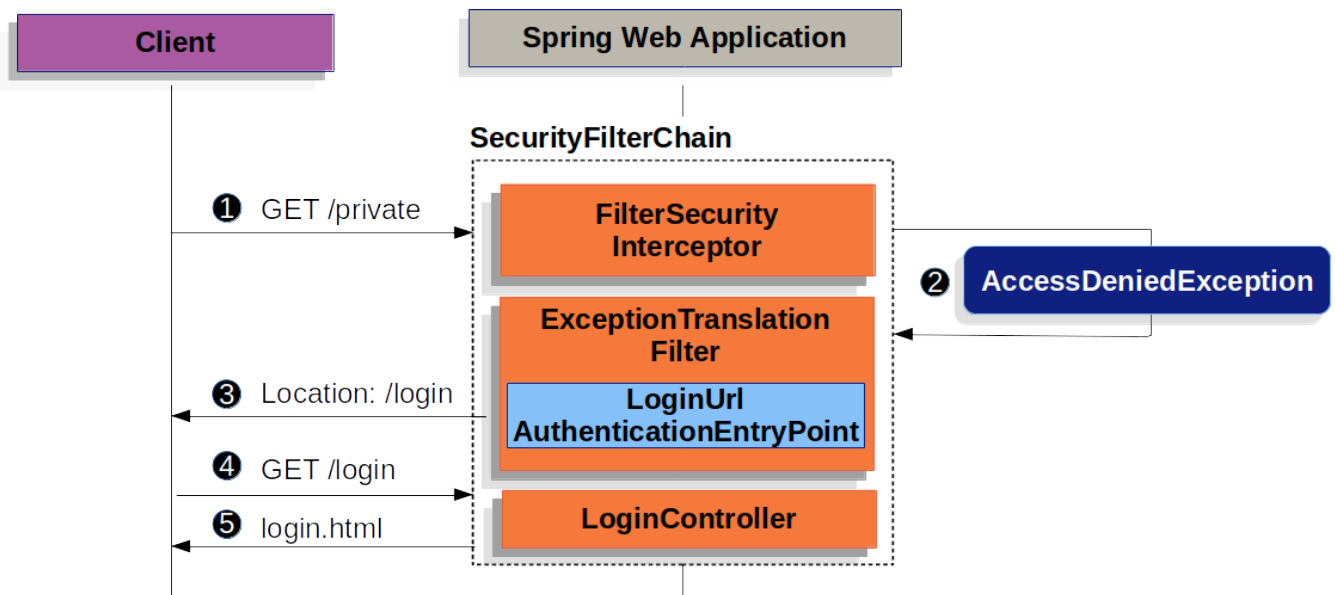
Client

Spring Web Application

SecurityFilterChain

❶ GET /private

FilterSecurity Interceptor

❷ AccessDeniedException

ExceptionTranslation Filter

❸ Location: /login

LoginUrl AuthenticationEntryPoint

❹ GET /login

LoginController

❺ login.html